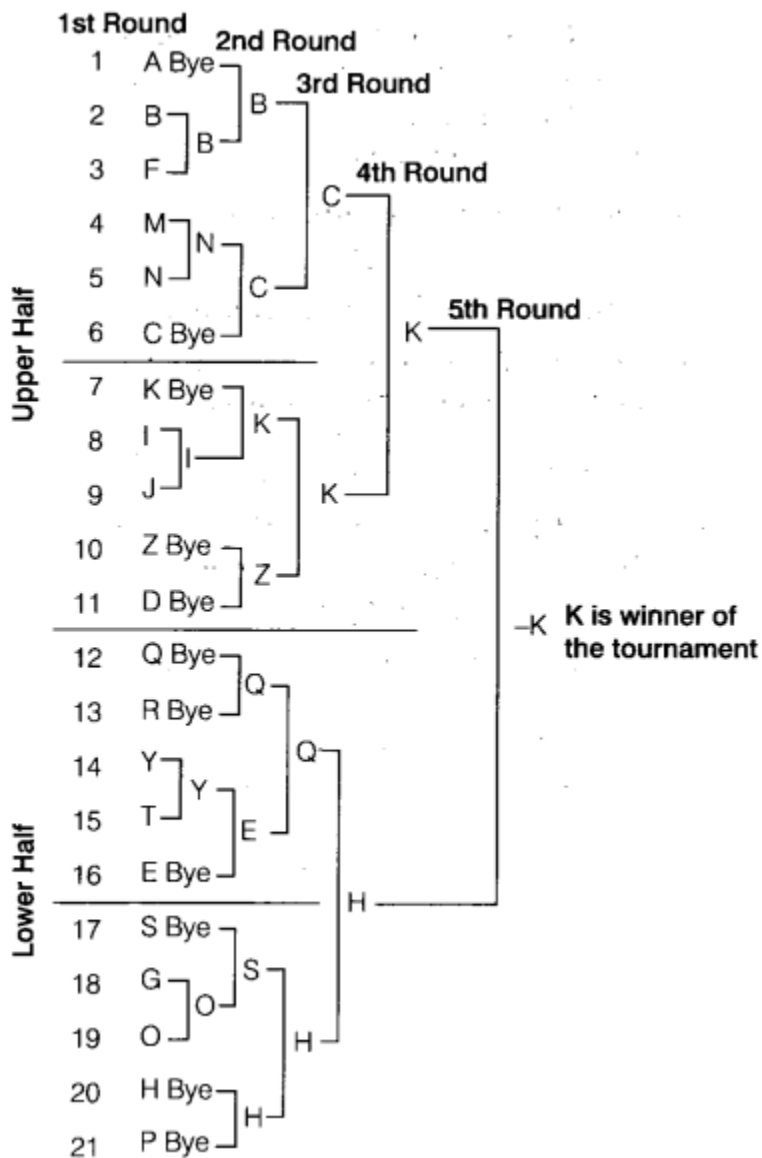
1st Round
2nd Round
3rd Round
4th Round
5th Round

Upper Half
1 A Bye
2 B
3 F
4 M
5 N
6 C Bye
7 K Bye
8 I
9 J
10 Z Bye
11 D Bye

Lower Half
12 Q Bye
13 R Bye
14 Y
15 T
16 E Bye
17 S Bye
18 G
19 O
20 H Bye
21 P Bye

B
B
N
C
I
K
Z
Q
Y
E
O
S
H
C
K
Q
H
K
H
–K K is winner of the tournament